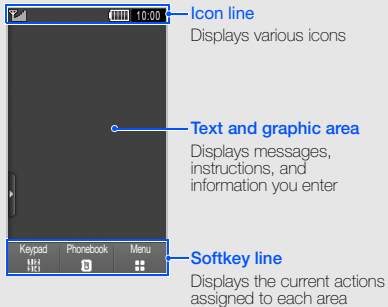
10:00

Icon line
Displays various icons

Text and graphic area
Displays messages, instructions, and information you enter

Keypad
Phonebook
Menu

Softkey line
Displays the current actions assigned to each area